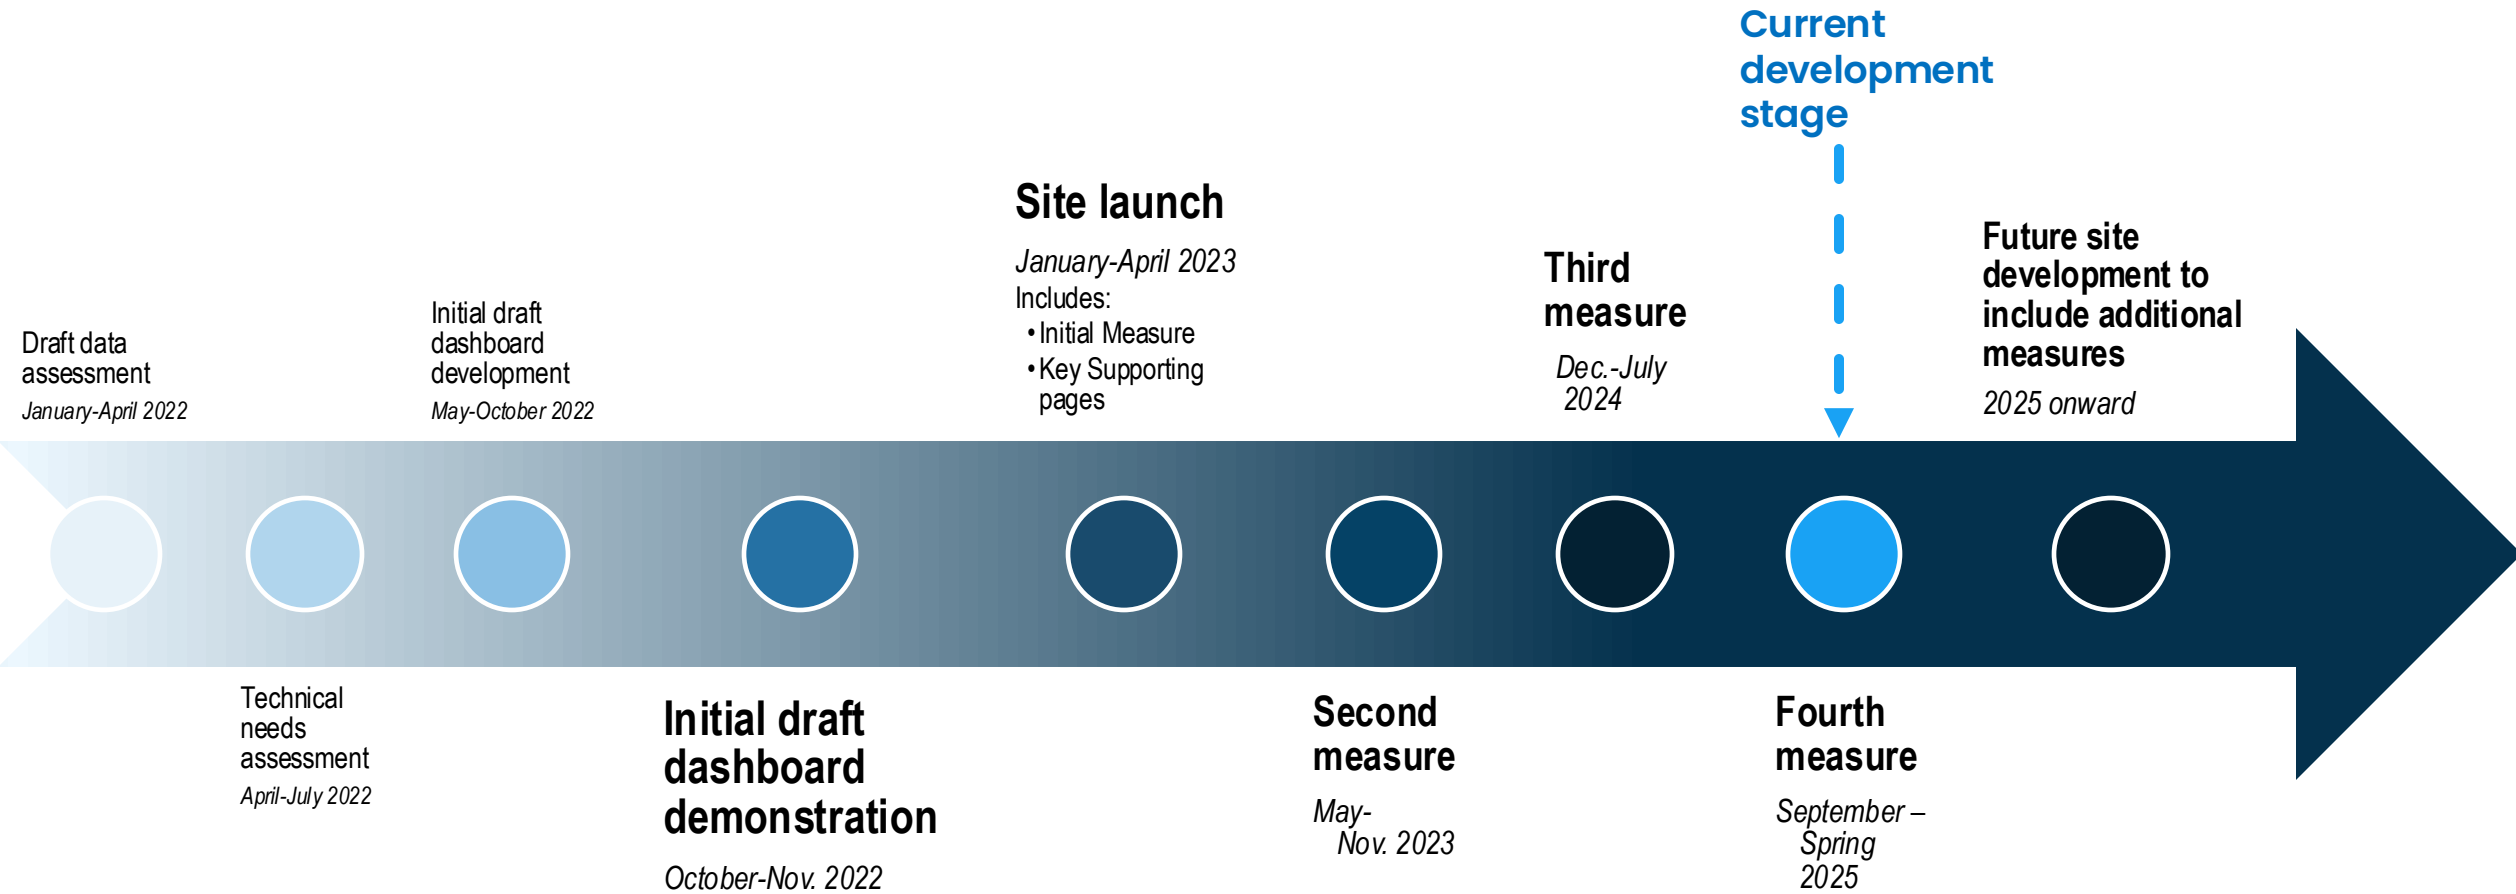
Current development stage

Draft data assessment
January-April 2022

Initial draft dashboard development
May-October 2022

Site launch
January-April 2023
Includes:
• Initial Measure
• Key Supporting pages

Third measure
Dec.-July 2024

Future site development to include additional measures
2025 onward

Technical needs assessment
April-July 2022

Initial draft dashboard demonstration
October-Nov. 2022

Second measure
May-Nov. 2023

Fourth measure
September – Spring 2025